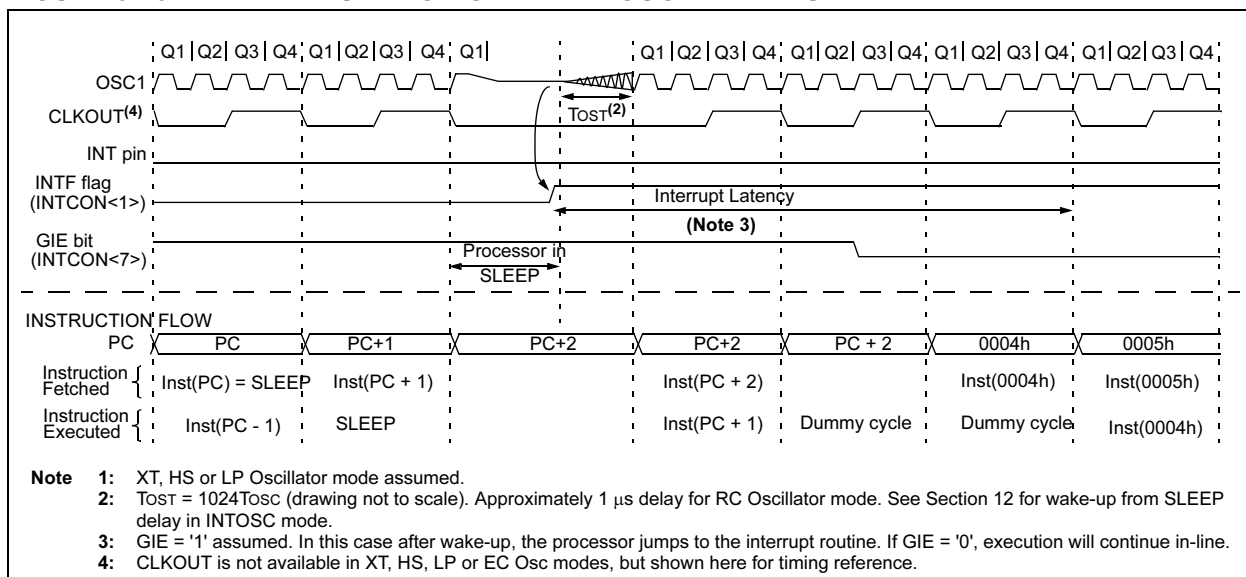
Q1 | Q2 | Q3 | Q4 | Q1 | Q2 | Q3 | Q4 | Q1 | Q1 | Q2 | Q3 | Q4 | Q1 | Q2 | Q3 | Q4 | Q1 | Q2 | Q3 | Q4 | Q1 | Q2 | Q3 | Q4

OSC1

CLKOUT$^{(4)}$

TOST$^{(2)}$

INT pin

INTF flag (INTCON<1>)

Interrupt Latency

(Note 3)

GIE bit (INTCON<7>)

Processor in SLEEP

INSTRUCTION FLOW

PC

PC | PC+1 | PC+2 | PC+2 | PC + 2 | 0004h | 0005h

Instruction Fetched

Inst(PC) = SLEEP | Inst(PC + 1) | Inst(PC + 2) | Inst(0004h) | Inst(0005h)

Instruction Executed

Inst(PC - 1) | SLEEP | Inst(PC + 1) | Dummy cycle | Dummy cycle | Inst(0004h)

Note 1: XT, HS or LP Oscillator mode assumed.
2: TOST = 1024TOSC (drawing not to scale). Approximately 1 μs delay for RC Oscillator mode. See Section 12 for wake-up from SLEEP delay in INTOSC mode.
3: GIE = '1' assumed. In this case after wake-up, the processor jumps to the interrupt routine. If GIE = '0', execution will continue in-line.
4: CLKOUT is not available in XT, HS, LP or EC Osc modes, but shown here for timing reference.